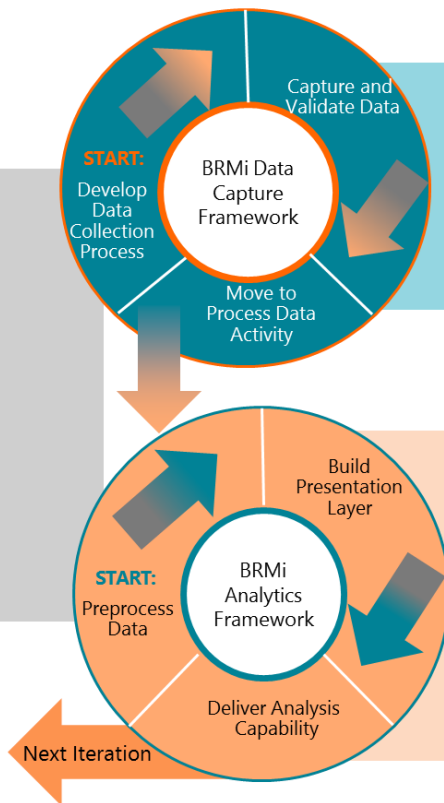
Capture and Validate Data

START:
Develop Data Collection Process

BRMi Data Capture Framework

Move to Process Data Activity

Build Presentation Layer

START:
Preprocess Data

BRMi Analytics Framework

Deliver Analysis Capability

Next Iteration